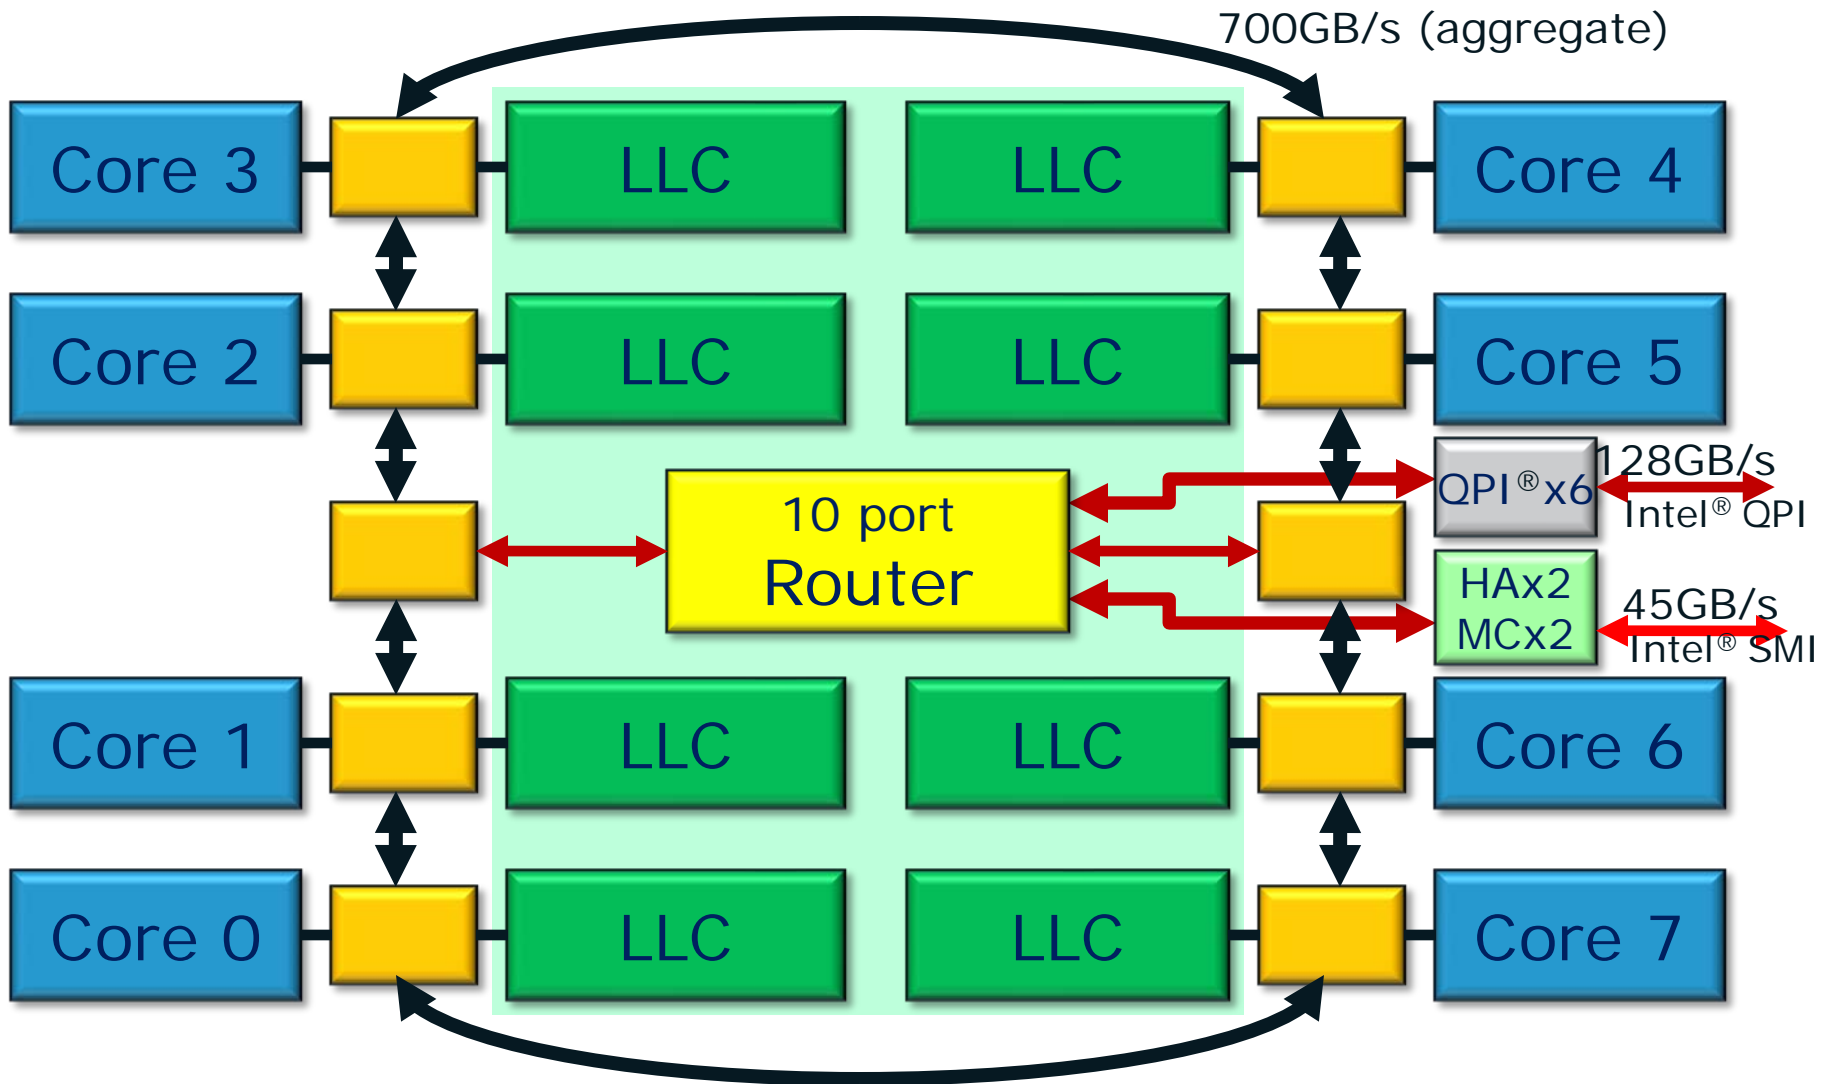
700GB/s (aggregate)

Core 3

LLC

LLC

Core 4

Core 2

LLC

LLC

Core 5

QPI®x6

128GB/s

Intel® QPI

10 port

Router

HAx2

MCx2

45GB/s

Intel® SMI

Core 1

LLC

LLC

Core 6

Core 0

LLC

LLC

Core 7